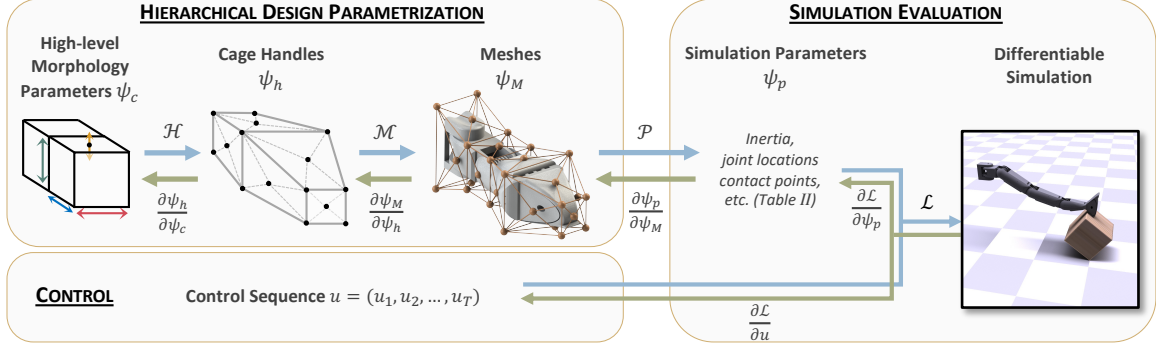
HIERARCHICAL DESIGN PARAMETRIZATION

High-level Morphology Parameters $\psi_c$

Cage Handles $\psi_h$

Meshes $\psi_M$

$\mathcal{H}$

$\frac{\partial \psi_h}{\partial \psi_c}$

$\mathcal{M}$

$\frac{\partial \psi_M}{\partial \psi_h}$

SIMULATION EVALUATION

Simulation Parameters $\psi_p$

Differentiable Simulation

$\mathcal{P}$

$\frac{\partial \psi_p}{\partial \psi_M}$

Inertia, joint locations contact points, etc. (Table II)

$\frac{\partial \mathcal{L}}{\partial \psi_p}$

$\mathcal{L}$

CONTROL

Control Sequence $u = (u_1, u_2, \dots, u_T)$

$\frac{\partial \mathcal{L}}{\partial u}$